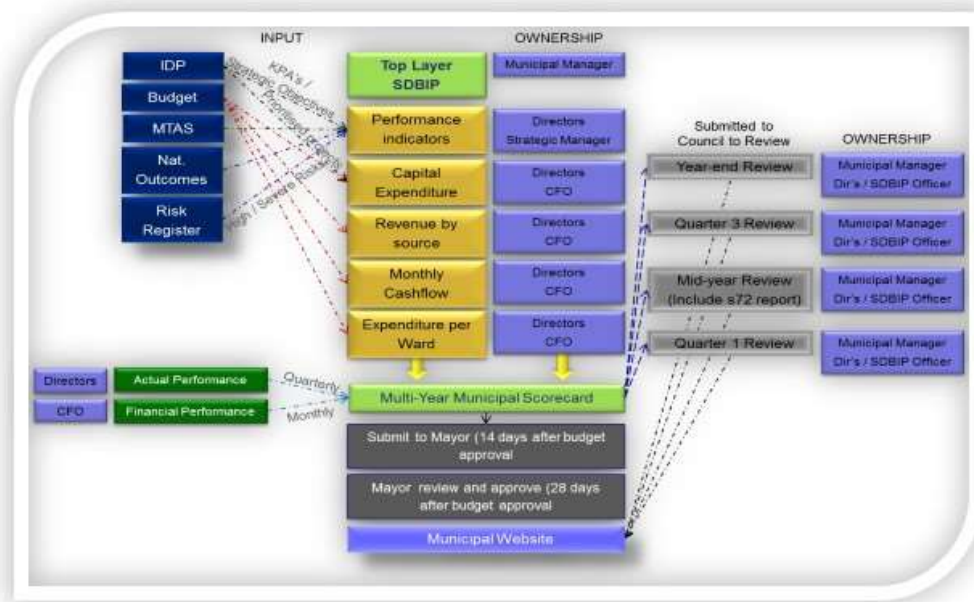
INPUT

OWNERSHIP

IDP

Budget

MTAS

Nat. Outcomes

Risk Register

KPA's / Strategic Objectives

Prioritised Projects

High / Severe Risks

Top Layer SDBIP

Municipal Manager

Performance indicators

Directors Strategic Manager

Capital Expenditure

Directors CFO

Revenue by source

Directors CFO

Monthly Cashflow

Directors CFO

Expenditure per Ward

Directors CFO

Submitted to Council to Review

OWNERSHIP

Year-end Review

Municipal Manager Dir's / SDBIP Officer

Quarter 3 Review

Municipal Manager Dir's / SDBIP Officer

Mid-year Review (include s72 report)

Municipal Manager Dir's / SDBIP Officer

Quarter 1 Review

Municipal Manager Dir's / SDBIP Officer

Directors

Actual Performance

Quarterly

CFO

Financial Performance

Monthly

Multi-Year Municipal Scorecard

Submit to Mayor (14 days after budget approval

Mayor review and approve (28 days after budget approval

Municipal Website